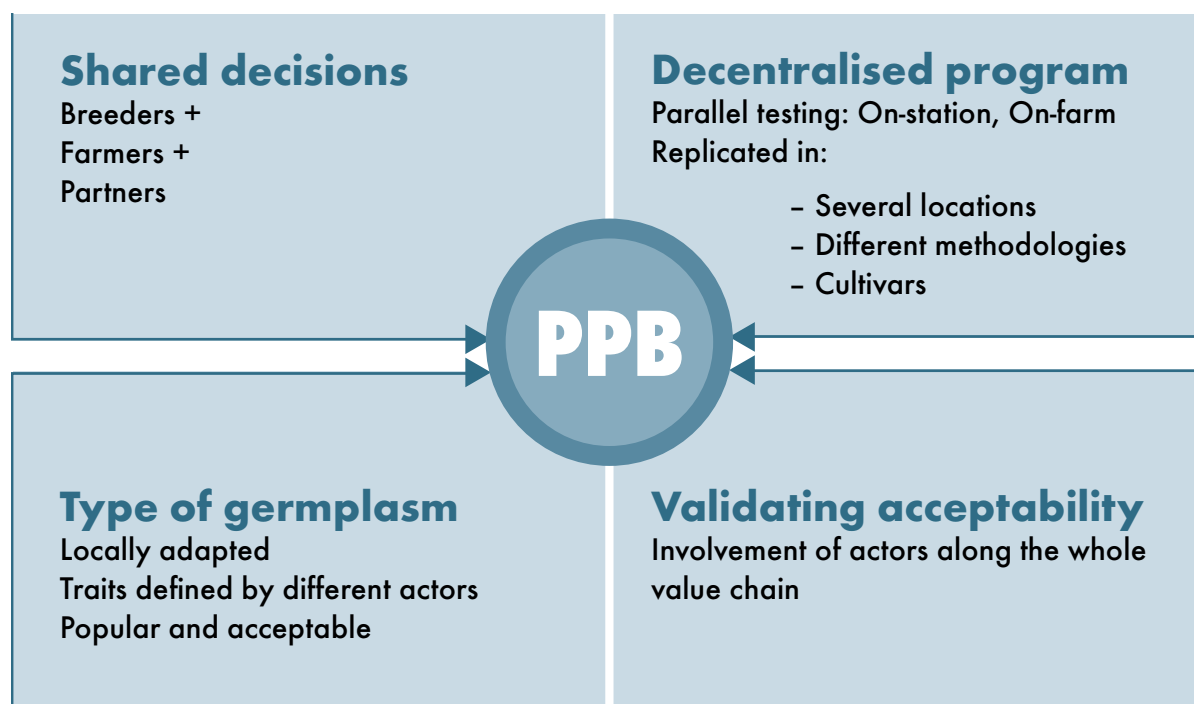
Shared decisions
Breeders +
Farmers +
Partners

Decentralised program
Parallel testing: On-station, On-farm
Replicated in:

– Several locations
– Different methodologies
– Cultivars

PPB

Type of germplasm
Locally adapted
Traits defined by different actors
Popular and acceptable

Validating acceptability
Involvement of actors along the whole value chain